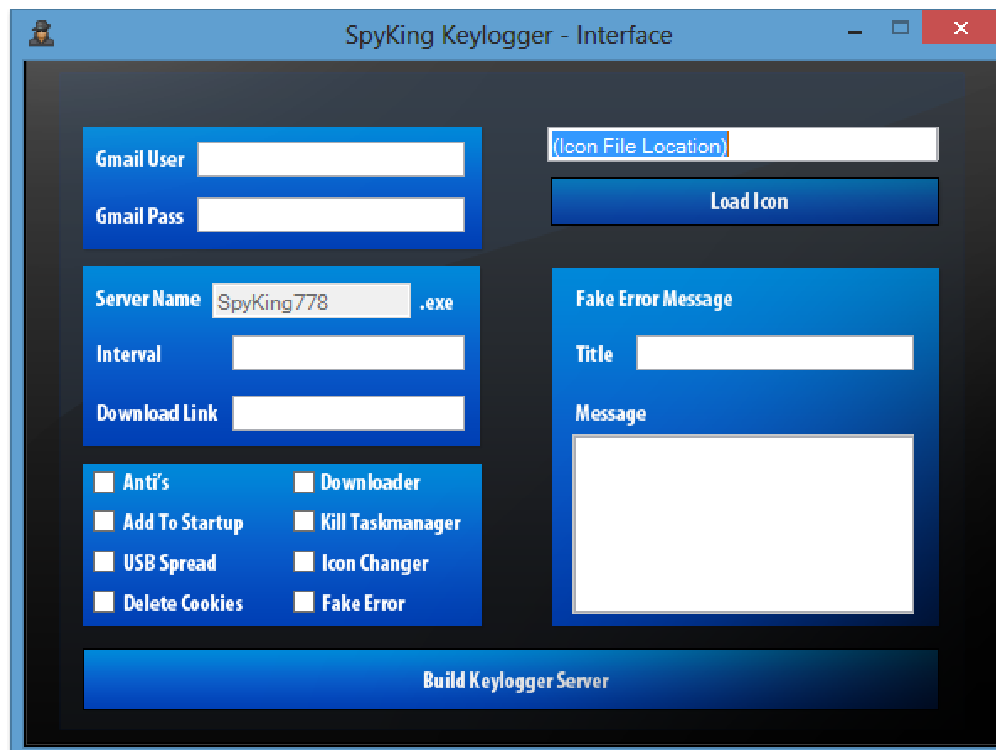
SpyKing Keylogger - Interface

Gmail User

Gmail Pass

(Icon File Location)

Load Icon

Server Name SpyKing778 .exe

Interval

Download Link

Fake Error Message

Title

Message

Anti's

Downloader

Add To Startup

Kill Taskmanager

USB Spread

Icon Changer

Delete Cookies

Fake Error

Build Keylogger Server